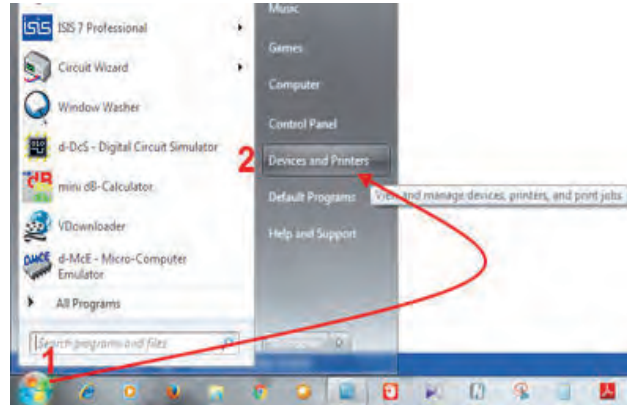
ISIS 7 Professional
Circuit Wizard
Window Washer
d-DcS - Digital Circuit Simulator
mini dB-Calculator
VDownloader
d-McE - Micro-Computer Emulator
All Programs
Search programs and files

Music
Games
Computer
Control Panel
Devices and Printers
Default Programs
Help and Support

View and manage devices, printers, and print jobs

1
2